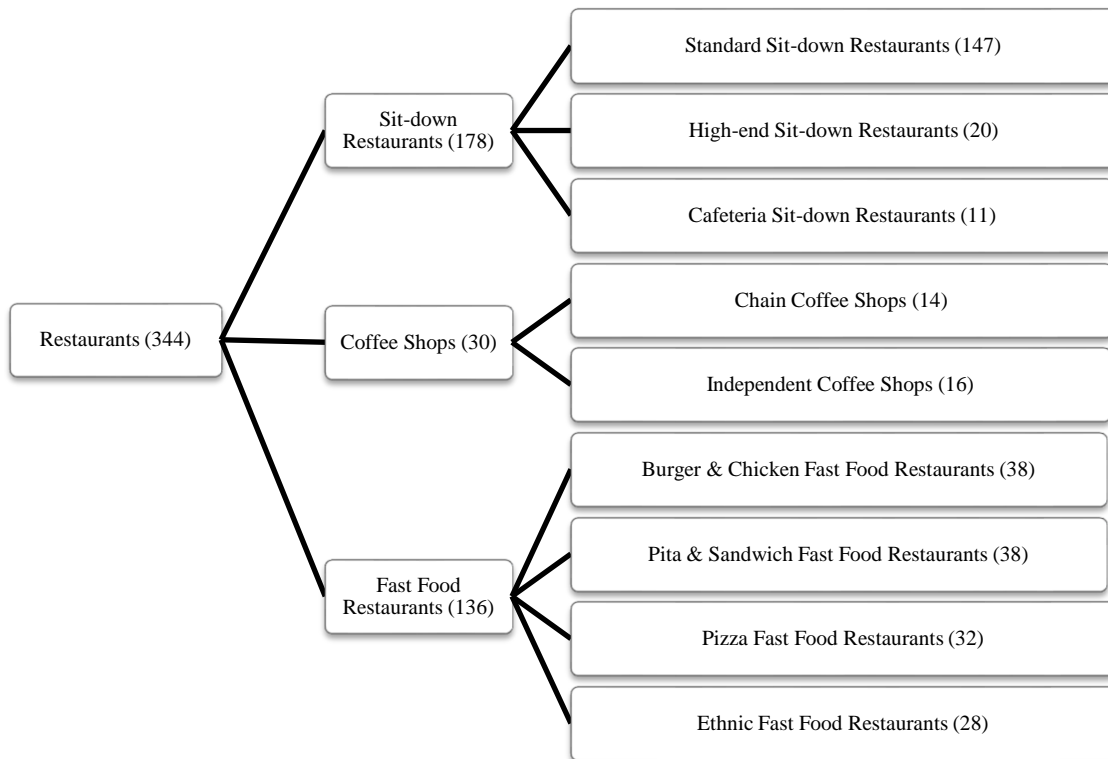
Restaurants (344)

Sit-down Restaurants (178)

Standard Sit-down Restaurants (147)

High-end Sit-down Restaurants (20)

Cafeteria Sit-down Restaurants (11)

Coffee Shops (30)

Chain Coffee Shops (14)

Independent Coffee Shops (16)

Fast Food Restaurants (136)

Burger & Chicken Fast Food Restaurants (38)

Pita & Sandwich Fast Food Restaurants (38)

Pizza Fast Food Restaurants (32)

Ethnic Fast Food Restaurants (28)